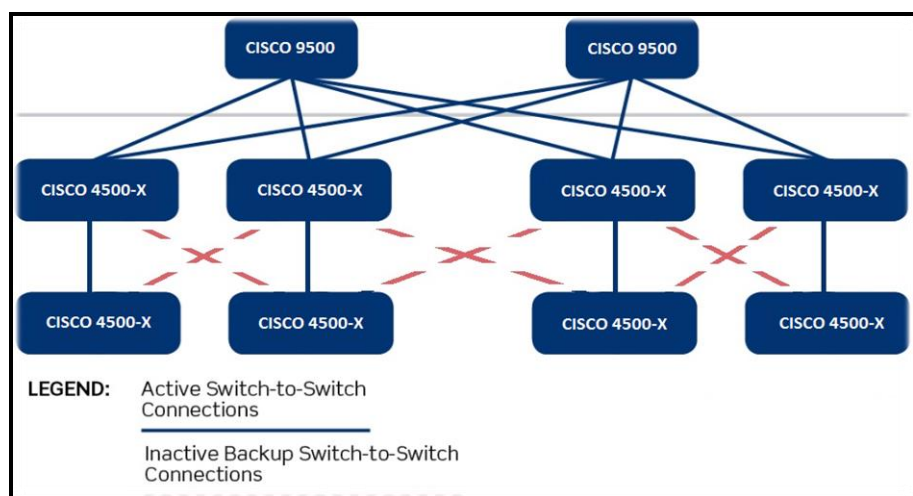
CISCO 9500

CISCO 9500

CISCO 4500-X

CISCO 4500-X

CISCO 4500-X

CISCO 4500-X

CISCO 4500-X

CISCO 4500-X

CISCO 4500-X

CISCO 4500-X

LEGEND: Active Switch-to-Switch Connections

Inactive Backup Switch-to-Switch Connections